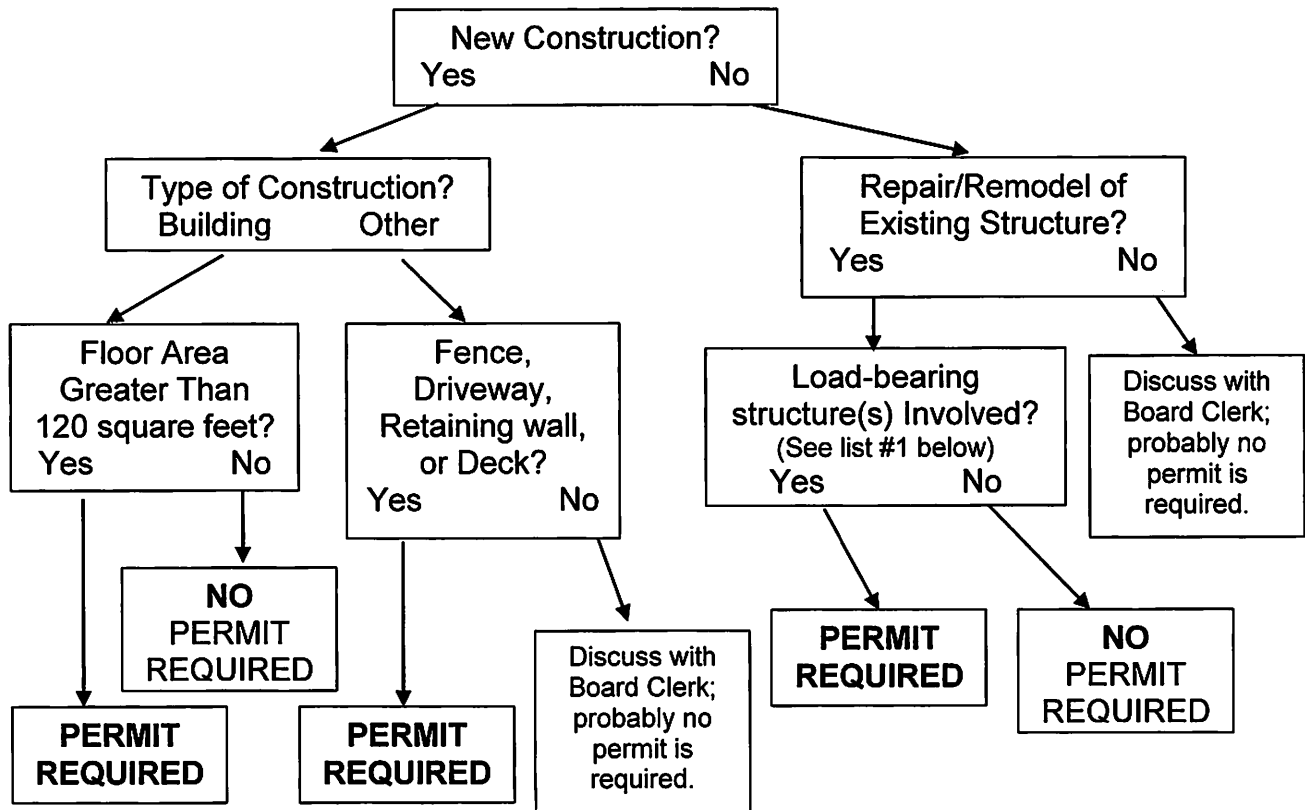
New Construction?
Yes No

Type of Construction?
Building Other

Repair/Remodel of Existing Structure?
Yes No

Floor Area Greater Than 120 square feet?
Yes No

Fence, Driveway, Retaining wall, or Deck?
Yes No

Load-bearing structure(s) Involved?
(See list #1 below)
Yes No

Discuss with Board Clerk; probably no permit is required.

NO PERMIT REQUIRED

Discuss with Board Clerk; probably no permit is required.

PERMIT REQUIRED

NO PERMIT REQUIRED

PERMIT REQUIRED

PERMIT REQUIRED